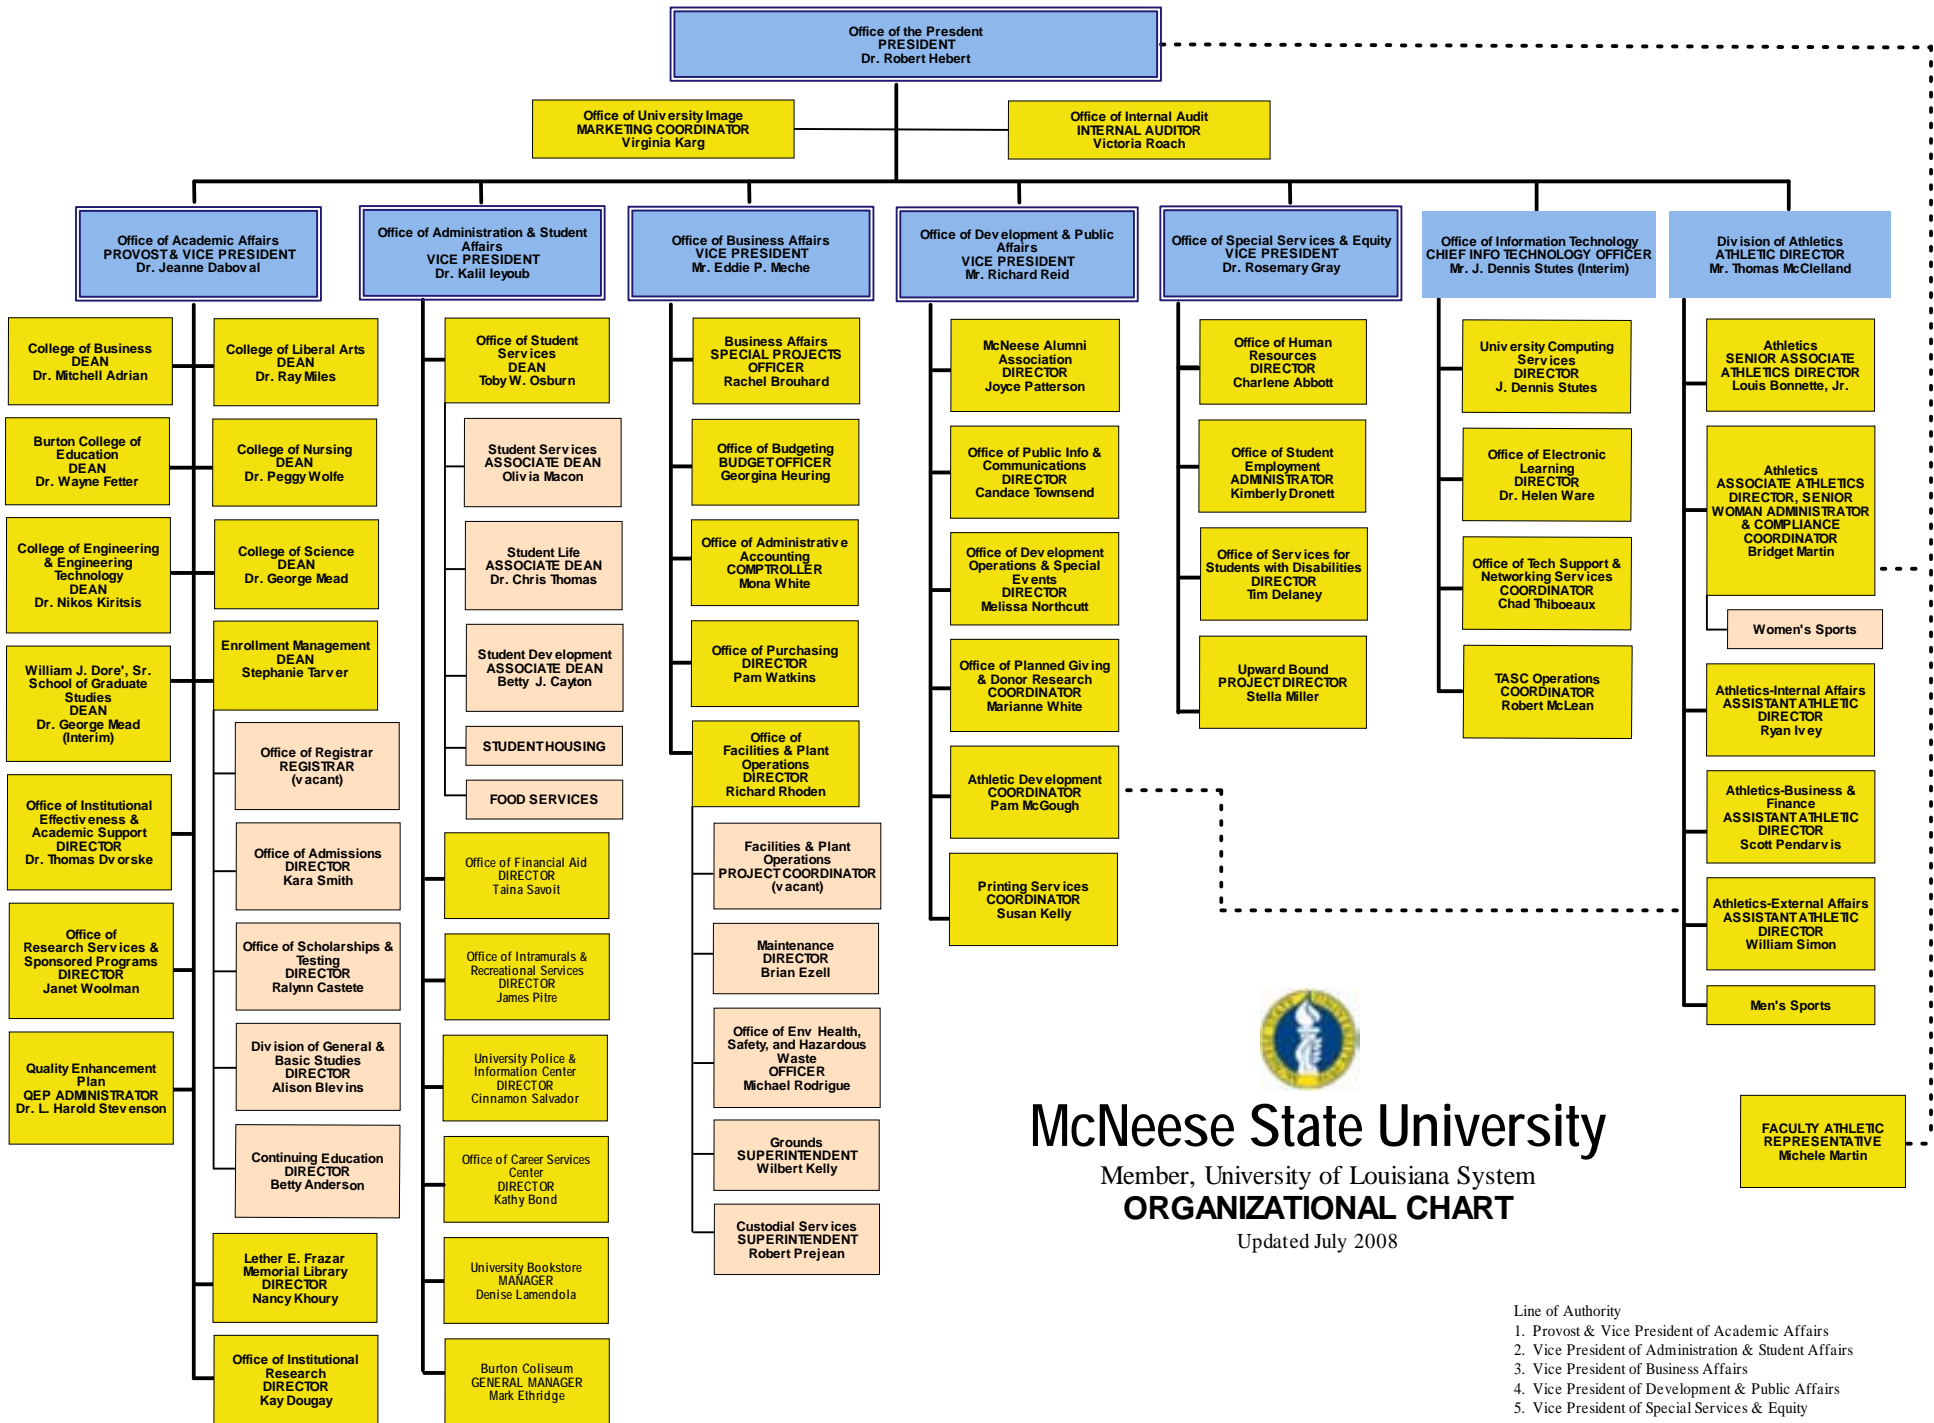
Office of the President
PRESIDENT
Dr. Robert Hebert

Office of University Image
MARKETING COORDINATOR
Virginia Karg

Office of Internal Audit
INTERNAL AUDITOR
Victoria Roach

Office of Academic Affairs
PROVOST & VICE PRESIDENT
Dr. Jeanne Daboval

Office of Administration & Student Affairs
VICE PRESIDENT
Dr. Kalil Ieyoub

Office of Business Affairs
VICE PRESIDENT
Mr. Eddie P. Meche

Office of Development & Public Affairs
VICE PRESIDENT
Mr. Richard Reid

Office of Special Services & Equity
VICE PRESIDENT
Dr. Rosemary Gray

Office of Information Technology
CHIEF INFO TECHNOLOGY OFFICER
Mr. J. Dennis Stutes (Interim)

Division of Athletics
ATHLETIC DIRECTOR
Mr. Thomas McClelland

College of Business
DEAN
Dr. Mitchell Adrian

Burton College of Education
DEAN
Dr. Wayne Fetter

College of Engineering & Engineering Technology
DEAN
Dr. Nikos Kiritsis

William J. Dore', Sr. School of Graduate Studies
DEAN
Dr. George Mead
(Interim)

Office of Institutional Effectiveness & Academic Support
DIRECTOR
Dr. Thomas Dvorske

Office of Research Services & Sponsored Programs
DIRECTOR
Janet Woolman

Quality Enhancement Plan
QEP ADMINISTRATOR
Dr. L. Harold Stevenson

College of Liberal Arts
DEAN
Dr. Ray Miles

College of Nursing
DEAN
Dr. Peggy Wolfe

College of Science
DEAN
Dr. George Mead

Enrollment Management
DEAN
Stephanie Tarver

Office of Registrar
REGISTRAR
(vacant)

Office of Admissions
DIRECTOR
Kara Smith

Office of Scholarships & Testing
DIRECTOR
Ralynn Castete

Division of General & Basic Studies
DIRECTOR
Alison Blevins

Continuing Education
DIRECTOR
Betty Anderson

Lether E. Frazar Memorial Library
DIRECTOR
Nancy Khoury

Office of Institutional Research
DIRECTOR
Kay Dougay

Office of Student Services
DEAN
Toby W. Osburn

Student Services
ASSOCIATE DEAN
Olivia Macon

Student Life
ASSOCIATE DEAN
Dr. Chris Thomas

Student Development
ASSOCIATE DEAN
Betty J. Cayton

STUDENT HOUSING

FOOD SERVICES

Office of Financial Aid
DIRECTOR
Taina Savoit

Office of Intramurals & Recreational Services
DIRECTOR
James Pitre

University Police & Information Center
DIRECTOR
Cinnamon Salvador

Office of Career Services Center
DIRECTOR
Kathy Bond

University Bookstore
MANAGER
Denise Lamendola

Burton Coliseum
GENERAL MANAGER
Mark Ethridge

Business Affairs
SPECIAL PROJECTS OFFICER
Rachel Brouhard

Office of Budgeting
BUDGET OFFICER
Georgina Heuring

Office of Administrative Accounting
COMPTROLLER
Mona White

Office of Purchasing
DIRECTOR
Pam Watkins

Office of Facilities & Plant Operations
DIRECTOR
Richard Rhoden

Facilities & Plant Operations
PROJECT COORDINATOR
(vacant)

Maintenance
DIRECTOR
Brian Ezell

Office of Env Health, Safety, and Hazardous Waste
OFFICER
Michael Rodrigue

Grounds
SUPERINTENDENT
Wilbert Kelly

Custodial Services
SUPERINTENDENT
Robert Prejean

McNeese Alumni Association
DIRECTOR
Joyce Patterson

Office of Public Info & Communications
DIRECTOR
Candace Townsend

Office of Development Operations & Special Events
DIRECTOR
Melissa Northcutt

Office of Planned Giving & Donor Research
COORDINATOR
Marianne White

Athletic Development
COORDINATOR
Pam McGough

Printing Services
COORDINATOR
Susan Kelly

Office of Human Resources
DIRECTOR
Charlene Abbott

Office of Student Employment
ADMINISTRATOR
Kimberly Dronett

Office of Services for Students with Disabilities
DIRECTOR
Tim Delaney

Upward Bound
PROJECT DIRECTOR
Stella Miller

University Computing Services
DIRECTOR
J. Dennis Stutes

Office of Electronic Learning
DIRECTOR
Dr. Helen Ware

Office of Tech Support & Networking Services
COORDINATOR
Chad Thiboeaux

TASC Operations
COORDINATOR
Robert McLean

Athletics
SENIOR ASSOCIATE ATHLETICS DIRECTOR
Louis Bonnette, Jr.

Athletics
ASSOCIATE ATHLETICS DIRECTOR, SENIOR WOMAN ADMINISTRATOR & COMPLIANCE COORDINATOR
Bridget Martin

Women's Sports

Athletics-Internal Affairs
ASSISTANT ATHLETIC DIRECTOR
Ryan Ivey

Athletics-Business & Finance
ASSISTANT ATHLETIC DIRECTOR
Scott Pendarvis

Athletics-External Affairs
ASSISTANT ATHLETIC DIRECTOR
William Simon

Men's Sports

FACULTY ATHLETIC REPRESENTATIVE
Michele Martin

McNeese State University
Member, University of Louisiana System
ORGANIZATIONAL CHART
Updated July 2008

Line of Authority
1. Provost & Vice President of Academic Affairs
2. Vice President of Administration & Student Affairs
3. Vice President of Business Affairs
4. Vice President of Development & Public Affairs
5. Vice President of Special Services & Equity